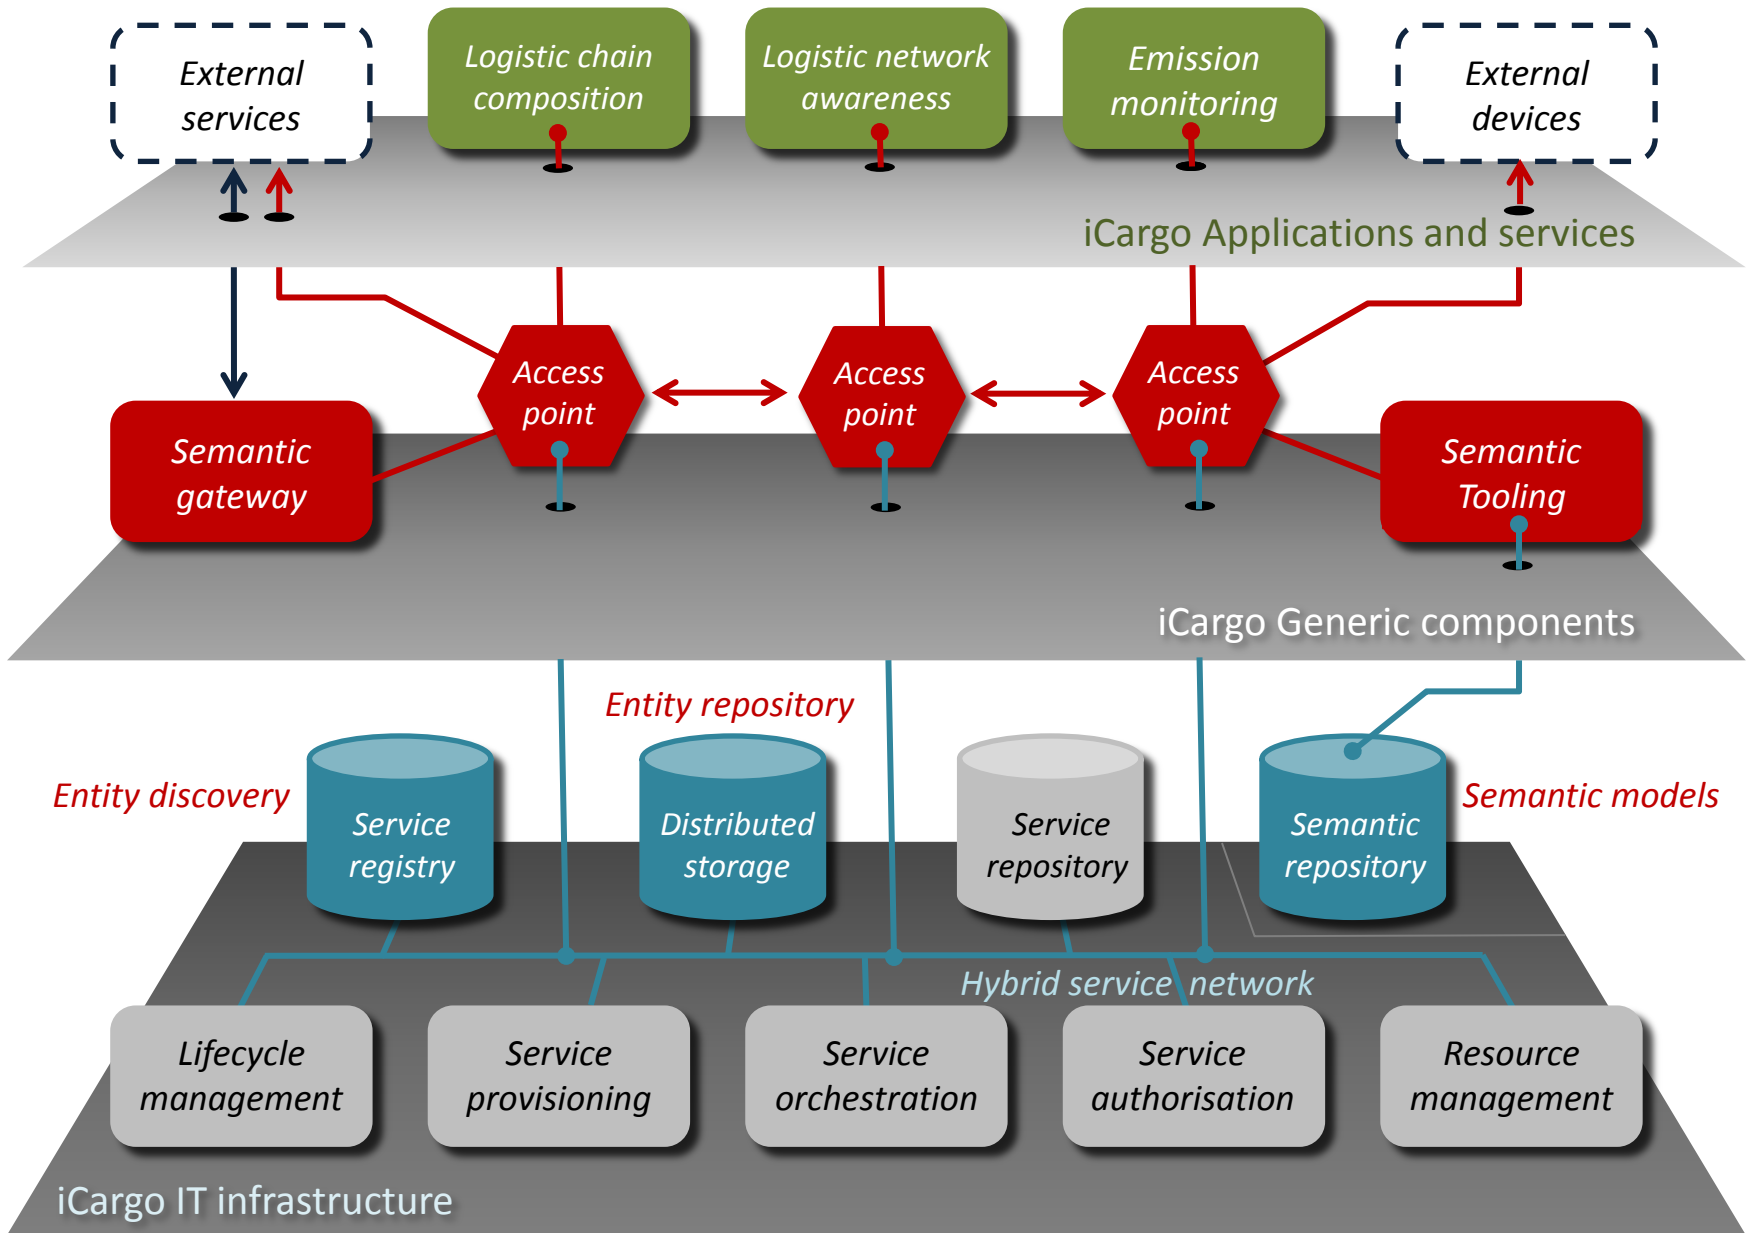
External services

Logistic chain composition

Logistic network awareness

Emission monitoring

External devices

iCargo Applications and services

Access point

Access point

Access point

Semantic gateway

Semantic Tooling

iCargo Generic components

Entity repository

Entity discovery

Service registry

Distributed storage

Service repository

Semantic repository

Semantic models

Hybrid service network

Lifecycle management

Service provisioning

Service orchestration

Service authorisation

Resource management

iCargo IT infrastructure